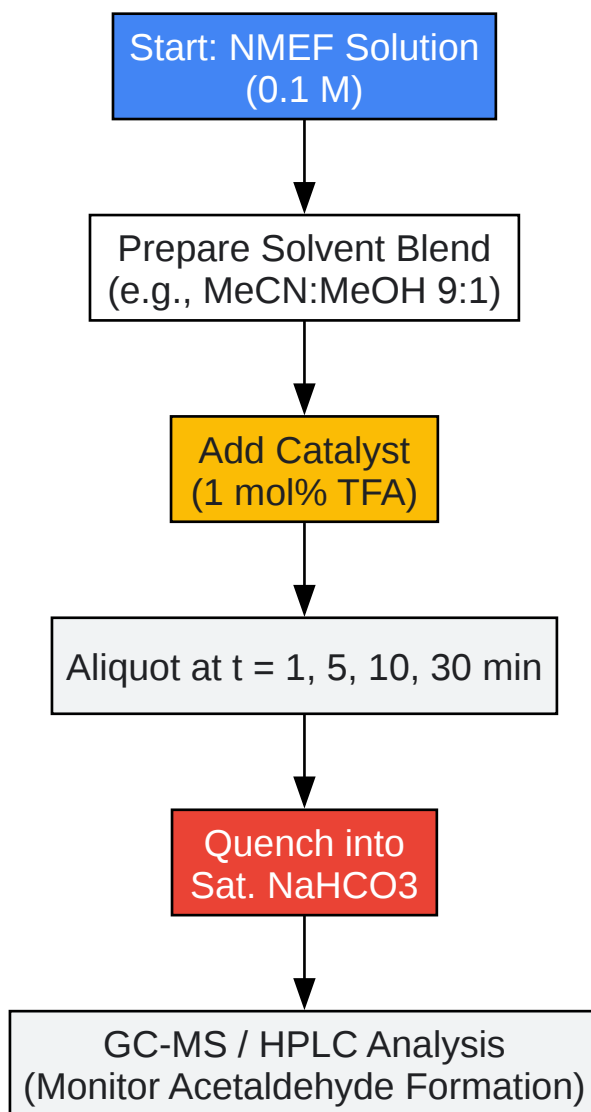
Start: NMEF Solution (0.1 M)

Prepare Solvent Blend (e.g., MeCN:MeOH 9:1)

Add Catalyst (1 mol% TFA)

Aliquot at t = 1, 5, 10, 30 min

Quench into Sat. NaHCO3

GC-MS / HPLC Analysis (Monitor Acetaldehyde Formation)